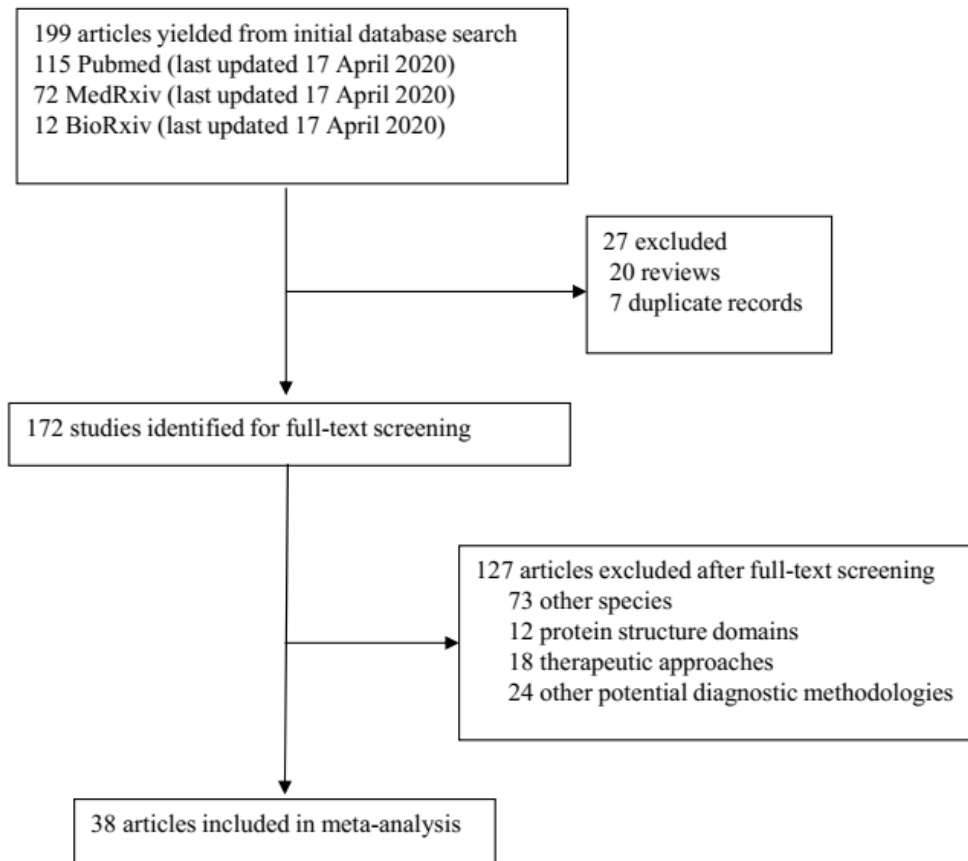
199 articles yielded from initial database search
115 Pubmed (last updated 17 April 2020)
72 MedRxiv (last updated 17 April 2020)
12 BioRxiv (last updated 17 April 2020)

27 excluded
20 reviews
7 duplicate records

172 studies identified for full-text screening

127 articles excluded after full-text screening
73 other species
12 protein structure domains
18 therapeutic approaches
24 other potential diagnostic methodologies

38 articles included in meta-analysis